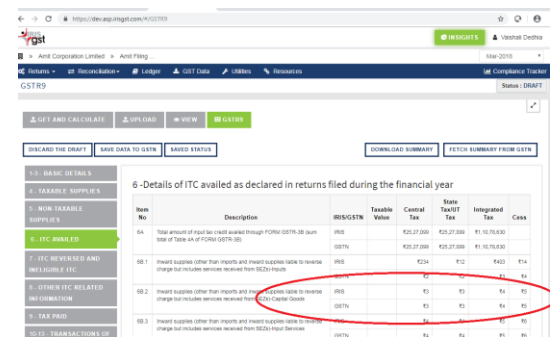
https://dev.asp.irisgst.com/#/GSTR9

IRIS gst

INSIGHTS Vaishali Dedhia

Amit Corporation Limited » Amit Filing ...

Mar-2018

Returns Reconciliation Ledger GST Data Utilities Resources Compliance Tracker

GSTR9

Status : DRAFT

GET AND CALCULATE UPLOAD VIEW GSTR9

DISCARD THE DRAFT SAVE DATA TO GSTN SAVED STATUS DOWNLOAD SUMMARY FETCH SUMMARY FROM GSTN

1-3 - BASIC DETAILS
4 - TAXABLE SUPPLIES
5 - NON-TAXABLE SUPPLIES
6 - ITC AVAILED
7 - ITC REVERSED AND INELIGIBLE ITC
8 - OTHER ITC RELATED INFORMATION
9 - TAX PAID
10-13 - TRANSACTIONS OF

6 -Details of ITC availed as declared in returns filed during the financial year

| Item No | Description | IRIS/GSTN | Taxable Value | Central Tax | State Tax/UT Tax | Integrated Tax | Cess |
|---|---|---|---|---|---|---|---|
| 6A | Total amount of input tax credit availed through FORM GSTR-3B (sum total of Table 4A of FORM GSTR-3B) | IRIS | | ₹25,27,099 | ₹25,27,099 | ₹1,10,76,630 | |
| | | GSTN | | ₹25,27,099 | ₹25,27,099 | ₹1,10,76,630 | |
| 6B.1 | Inward supplies (other than imports and inward supplies liable to reverse charge but includes services received from SEZs)-Inputs | IRIS | | ₹234 | ₹12 | ₹493 | ₹14 |
| | | GSTN | | ₹2 | ₹3 | ₹4 | ₹5 |
| 6B.2 | Inward supplies (other than imports and inward supplies liable to reverse charge but includes services received from SEZs)-Capital Goods | IRIS | | ₹3 | ₹3 | ₹4 | ₹5 |
| | | GSTN | | ₹3 | ₹3 | ₹4 | ₹5 |
| 6B.3 | Inward supplies (other than imports and inward supplies liable to reverse charge but includes services received from SEZs)-Input Services | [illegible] | | ₹4 | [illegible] | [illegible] | ₹6 |